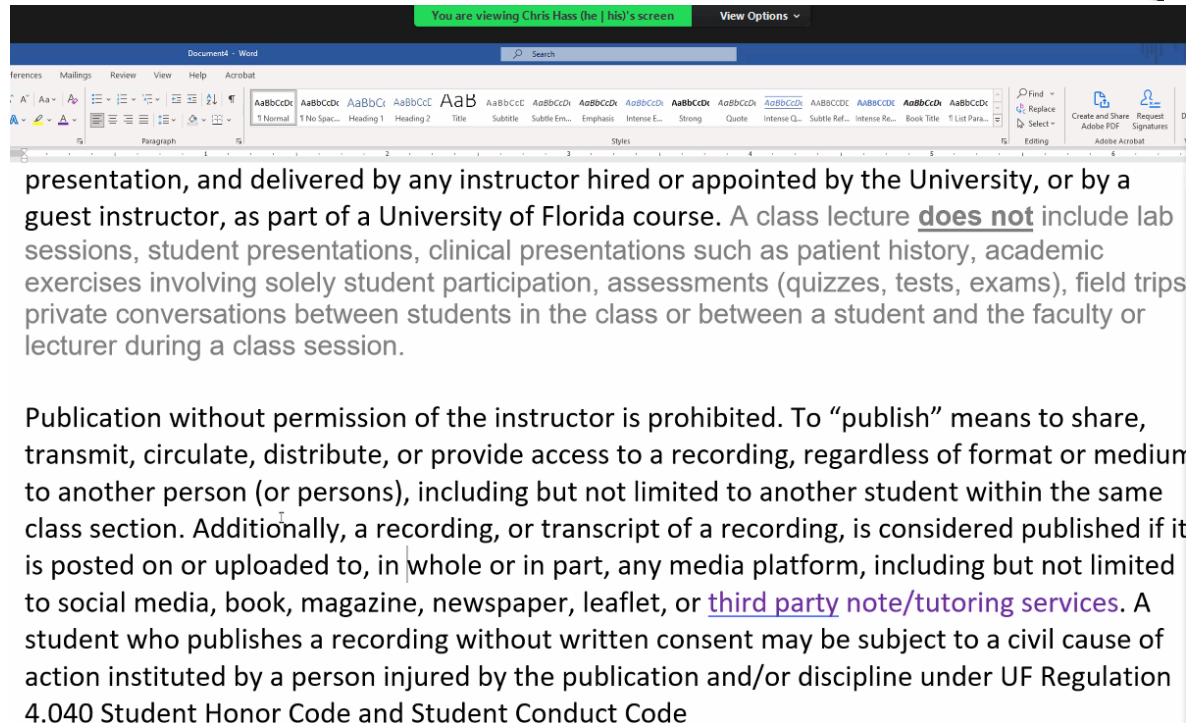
You are viewing Chris Hass (he | his)'s screen View Options

Document4 - Word Search

ferences Mailings Review View Help Acrobat

AaBbCcDc ¶ Normal AaBbCcDc ¶ No Spac... AaBbCc Heading 1 AaBbCcC Heading 2 AaB Title AaBbCcD Subtitle AaBbCcDi Subtle Em... AaBbCcDi Emphasis AaBbCcDi Intense E... AaBbCcDc Strong AaBbCcDc Quote AaBbCcDc Intense Q... AABBCCDC Subtle Ref... AABBCCDC Intense Re... AaBbCcDc Book Title AaBbCcDc ¶ List Para...

Paragraph Styles Find Replace Select Editing Create and Share Adobe PDF Request Signatures Adobe Acrobat

presentation, and delivered by any instructor hired or appointed by the University, or by a guest instructor, as part of a University of Florida course. A class lecture does not include lab sessions, student presentations, clinical presentations such as patient history, academic exercises involving solely student participation, assessments (quizzes, tests, exams), field trips private conversations between students in the class or between a student and the faculty or lecturer during a class session.

Publication without permission of the instructor is prohibited. To “publish” means to share, transmit, circulate, distribute, or provide access to a recording, regardless of format or medium to another person (or persons), including but not limited to another student within the same class section. Additionally, a recording, or transcript of a recording, is considered published if it is posted on or uploaded to, in whole or in part, any media platform, including but not limited to social media, book, magazine, newspaper, leaflet, or third party note/tutoring services. A student who publishes a recording without written consent may be subject to a civil cause of action instituted by a person injured by the publication and/or discipline under UF Regulation 4.040 Student Honor Code and Student Conduct Code